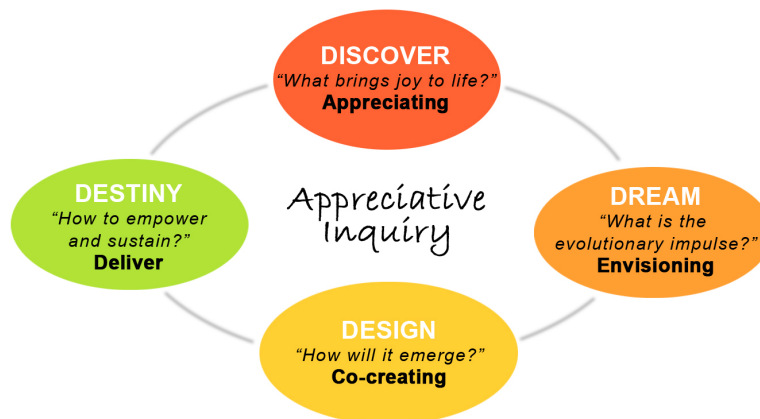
DISCOVER
"What brings joy to life?"
Appreciating

DESTINY
"How to empower and sustain?"
Deliver

Appreciative Inquiry

DREAM
"What is the evolutionary impulse?"
Envisioning

DESIGN
"How will it emerge?"
Co-creating